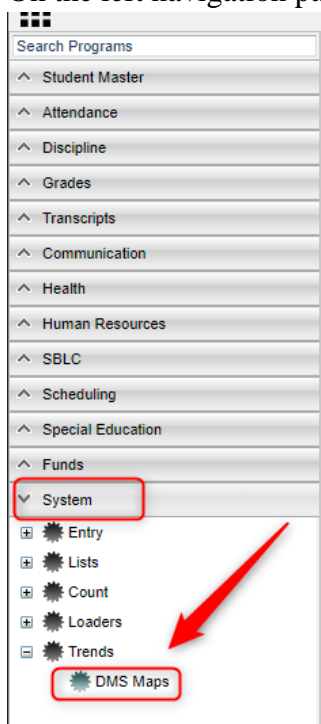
On the left navigation pa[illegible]

Search Programs

Student Master

Attendance

Discipline

Grades

Transcripts

Communication

Health

Human Resources

SBLC

Scheduling

Special Education

Funds

System

Entry

Lists

Count

Loaders

Trends

DMS Maps